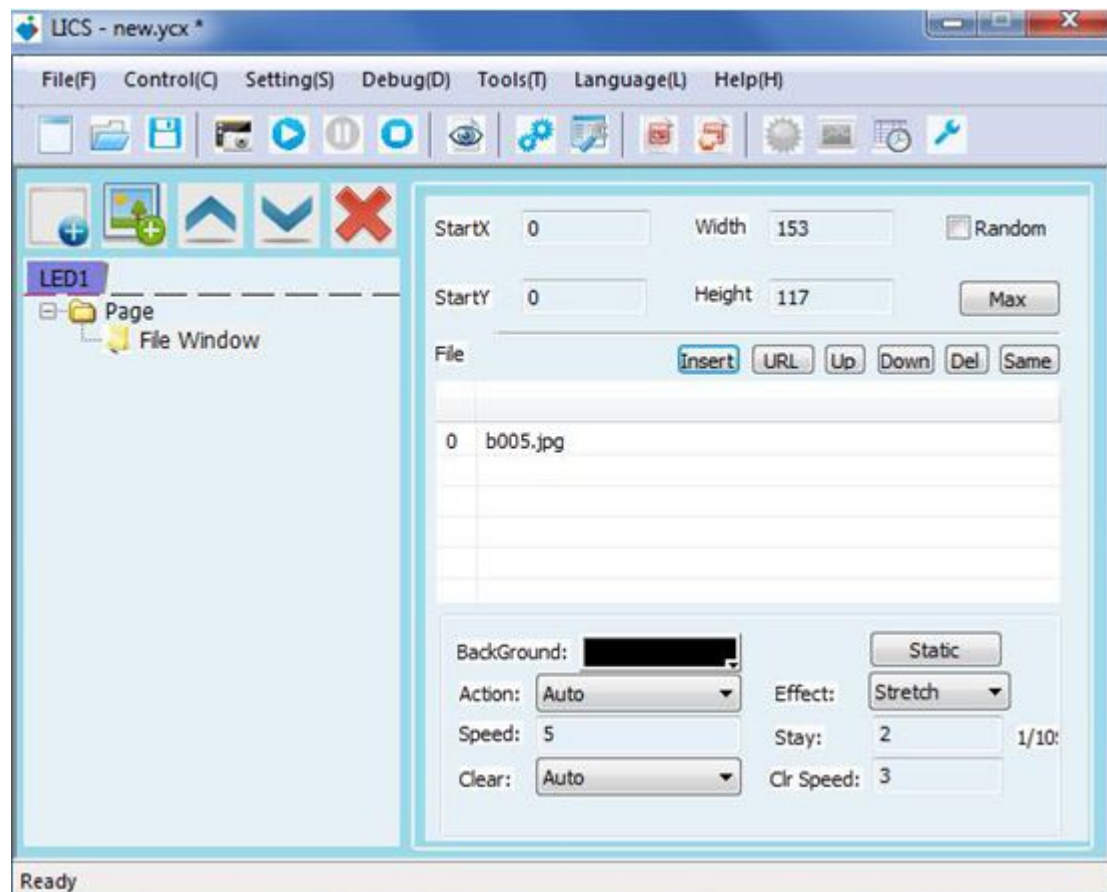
LICS - new.ycx *

File(F) Control(C) Setting(S) Debug(D) Tools(T) Language(L) Help(H)

LED1
Page
File Window

StartX 0
Width 153
Random
StartY 0
Height 117
Max
File
Insert URL Up Down Del Same

| | |
|---|---|
| 0 | b005.jpg |

BackGround:
Static
Action: Auto
Effect: Stretch
Speed: 5
Stay: 2
1/10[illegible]
Clear: Auto
Clr Speed: 3

Ready